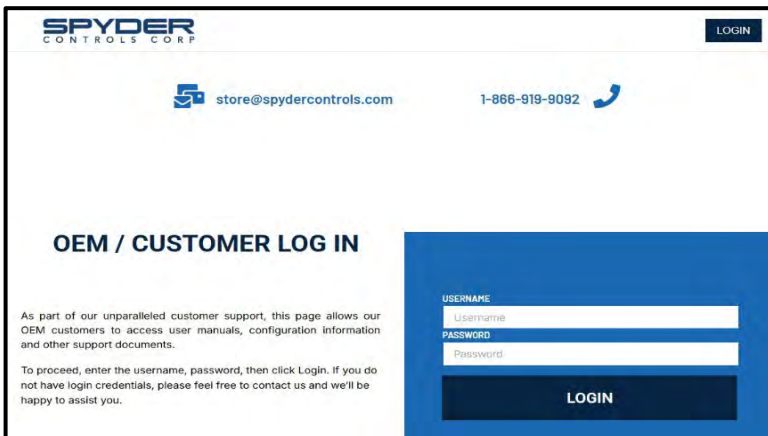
SPYDER
CONTROLS CORP

LOGIN

store@spydercontrols.com

1-866-919-9092

OEM / CUSTOMER LOG IN

As part of our unparalleled customer support, this page allows our OEM customers to access user manuals, configuration information and other support documents.

To proceed, enter the username, password, then click Login. If you do not have login credentials, please feel free to contact us and we'll be happy to assist you.

USERNAME
Username
PASSWORD
Password
LOGIN